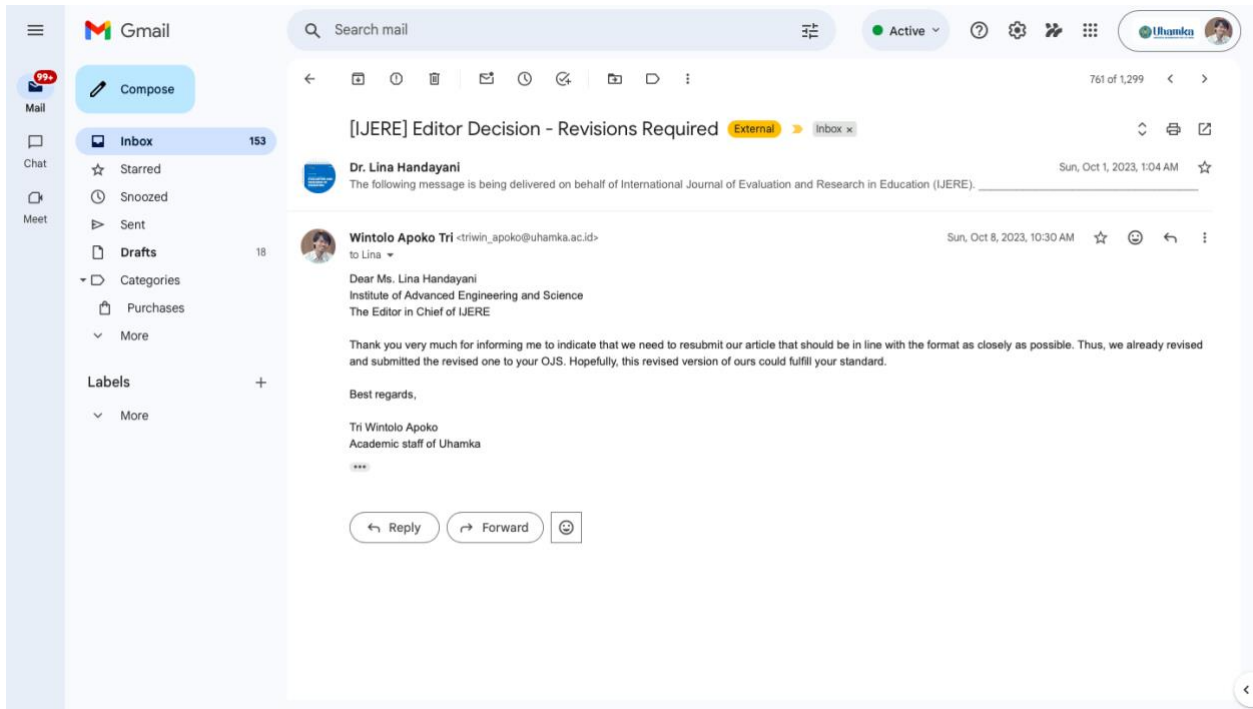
Gmail

Search mail

Active

Uhamka

99+

Mail

Chat

Meet

Compose

Inbox 153

Starred

Snoozed

Sent

Drafts 18

Categories

Purchases

More

Labels

More

761 of 1,299

[IJERE] Editor Decision - Revisions Required External Inbox ×

Dr. Lina Handayani
The following message is being delivered on behalf of International Journal of Evaluation and Research in Education (IJERE). ___

Sun, Oct 1, 2023, 1:04 AM

Wintolo Apoko Tri <triwin_apoko@uhamka.ac.id>
to Lina

Sun, Oct 8, 2023, 10:30 AM

Dear Ms. Lina Handayani
Institute of Advanced Engineering and Science
The Editor in Chief of IJERE

Thank you very much for informing me to indicate that we need to resubmit our article that should be in line with the format as closely as possible. Thus, we already revised and submitted the revised one to your OJS. Hopefully, this revised version of ours could fulfill your standard.

Best regards,

Tri Wintolo Apoko
Academic staff of Uhamka

Reply

Forward